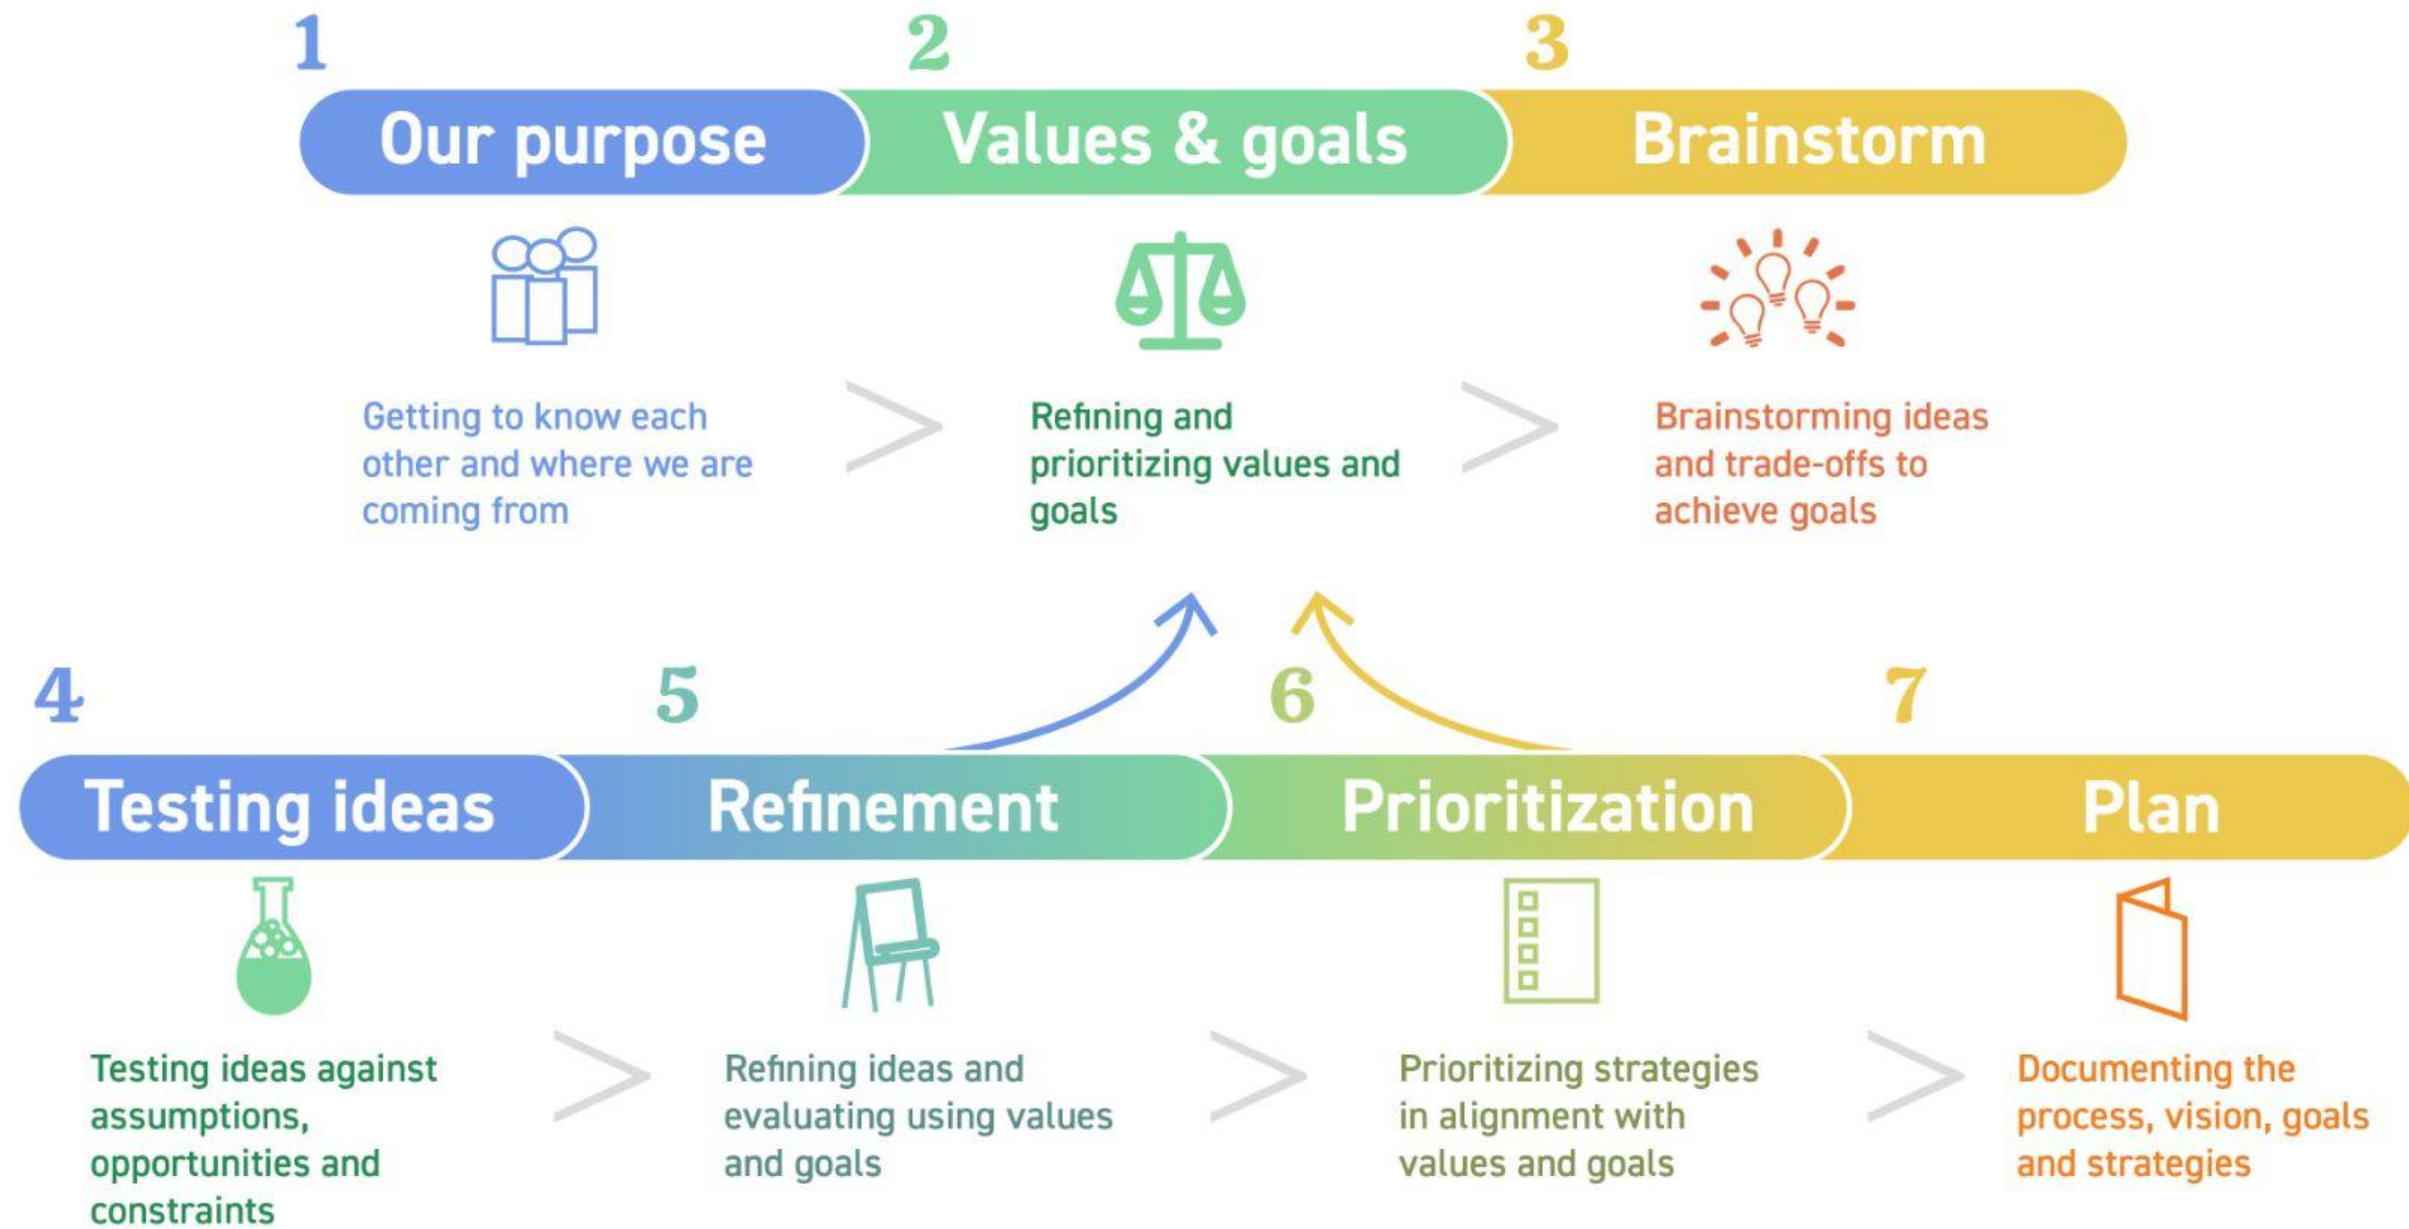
1
Our purpose
Getting to know each other and where we are coming from

2
Values & goals
Refining and prioritizing values and goals

3
Brainstorm
Brainstorming ideas and trade-offs to achieve goals

4
Testing ideas
Testing ideas against assumptions, opportunities and constraints

5
Refinement
Refining ideas and evaluating using values and goals

6
Prioritization
Prioritizing strategies in alignment with values and goals

7
Plan
Documenting the process, vision, goals and strategies